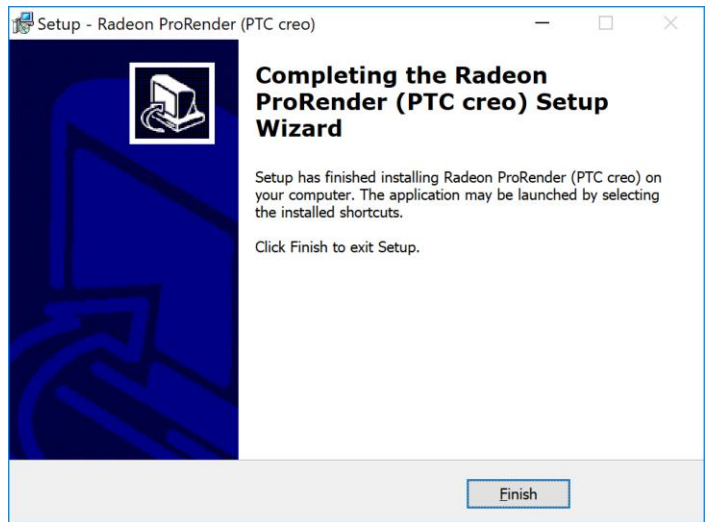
Setup - Radeon ProRender (PTC creo)

Completing the Radeon ProRender (PTC creo) Setup Wizard

Setup has finished installing Radeon ProRender (PTC creo) on your computer. The application may be launched by selecting the installed shortcuts.

Click Finish to exit Setup.

Finish